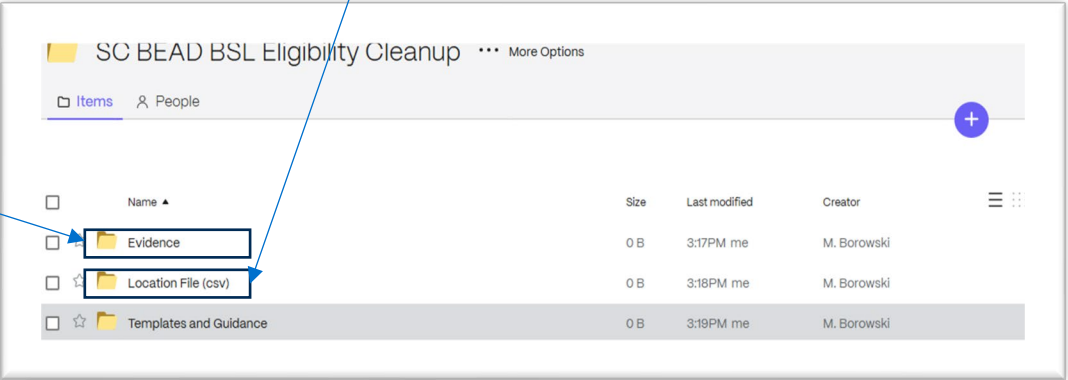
SC BEAD BSL Eligibility Cleanup ••• More Options

Items People

| Name ▲ | Size | Last modified | Creator |
|---|---|---|---|
| Evidence | 0 B | 3:17PM me | M. Borowski |
| Location File (csv) | 0 B | 3:18PM me | M. Borowski |
| Templates and Guidance | 0 B | 3:19PM me | M. Borowski |